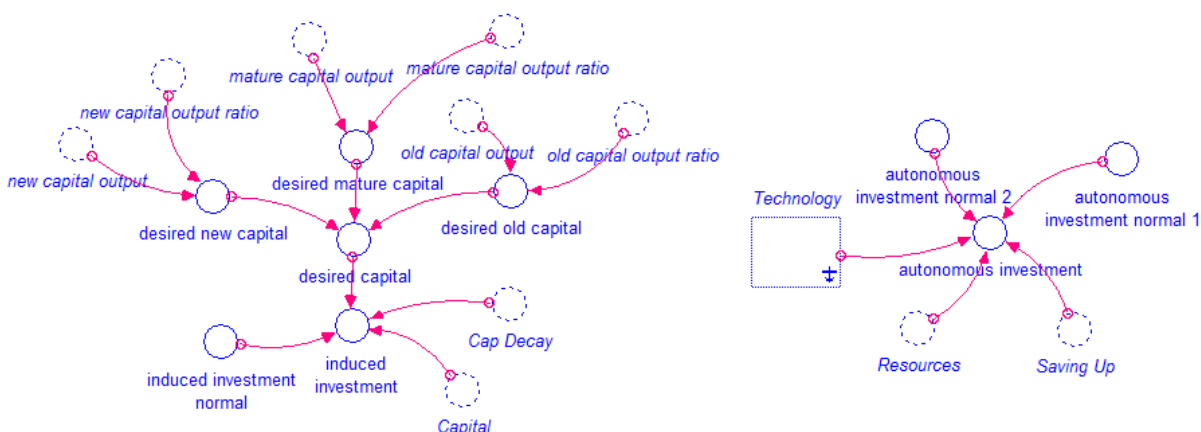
mature capital output

mature capital output ratio

new capital output ratio

old capital output

old capital output ratio

new capital output

desired mature capital

desired new capital

desired old capital

desired capital

induced investment normal

induced investment

Cap Decay

Capital

Technology

autonomous investment normal 2

autonomous investment normal 1

autonomous investment

Resources

Saving Up